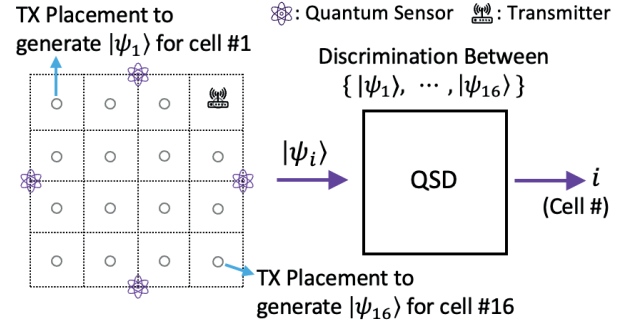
TX Placement to generate $|\psi_1\rangle$ for cell #1

: Quantum Sensor : Transmitter

Discrimination Between $\{ |\psi_1\rangle, \cdots, |\psi_{16}\rangle \}$

$|\psi_i\rangle$

QSD

$i$

(Cell #)

TX Placement to generate $|\psi_{16}\rangle$ for cell #16